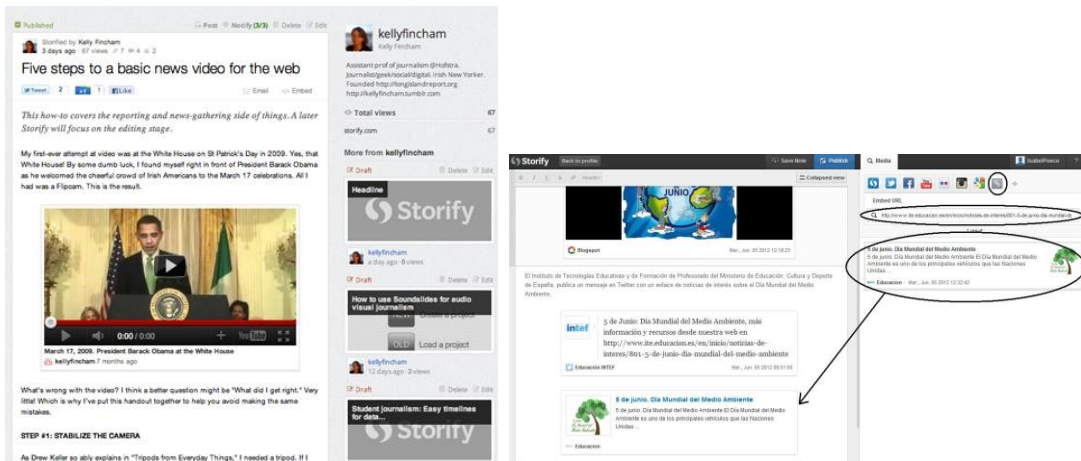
Published

Post Notify (3/3) Delete Edit

Storified by Kelly Fincham
3 days ago · 67 views

Five steps to a basic news video for the web

Tweet 2 1 Like

Email Embed

This how-to covers the reporting and news-gathering side of things. A later Storify will focus on the editing stage.

My first-ever attempt at video was at the White House on St Patrick's Day in 2009. Yes, that White House! By some dumb luck, I found myself right in front of President Barack Obama as he welcomed the cheerful crowd of Irish Americans to the March 17 celebrations. All I had was a Flipcam. This is the result.

0:00 / 0:00

March 17, 2009. President Barack Obama at the White House
kellyfincham 7 months ago

What's wrong with the video? I think a better question might be "What did I get right." Very little! Which is why I've put this handout together to help you avoid making the same mistakes.

STEP #1: STABILIZE THE CAMERA

As Drew Keller so ably explains in "Tripods from Everyday Things," I needed a tripod. If I

kellyfincham
Kelly Fincham

Assistant prof of journalism @Hofstra. Journalist/geek/social/digital. Irish New Yorker. Founded http://longislandreport.org http://kellyfincham.tumblr.com

Total views 67
storify.com 67

More from kellyfincham

Draft Delete Edit
Headline
Storify

kellyfincham
a day ago · 8 views

Draft Delete Edit
How to use Soundslides for audio visual journalism
Load a project

kellyfincham
12 days ago · 2 views

Draft Delete Edit
Student journalism: Easy timelines for data...
Storify

Storify Back to profile Save Now Publish

Collapsed view

5 de JUNIO

Blogspot Mar., Jun. 05 2012 12:16:23

El Instituto de Tecnologías Educativas y de Formación de Profesorado del Ministerio de Educación, Cultura y Deporte de España, publica un mensaje en Twitter con un enlace de noticias de interés sobre el Día Mundial del Medio Ambiente.

intef
5 de Junio: Día Mundial del Medio Ambiente, más información y recursos desde nuestra web en http://www.ite.educacion.es/es/inicio/noticias-de-interes/801-5-de-junio-dia-mundial-del-medio-ambiente

Educación INTEF Mar., Jun. 05 2012 08:51:06

5 de junio. Día Mundial del Medio Ambiente
5 de junio. Día Mundial del Medio Ambiente El Día Mundial del Medio Ambiente es uno de los principales vehículos que las Naciones Unidas ...

Educacion

Media IsabelPonce

Embed URL
http://www.ite.educacion.es/es/inicio/noticias-de-interes/801-5-de-junio-dia-mundial-de

5 de junio. Día Mundial del Medio Ambiente
5 de junio. Día Mundial del Medio Ambiente El Día Mundial del Medio Ambiente es uno de los principales vehículos que las Naciones Unidas ...
Educacion Mar., Jun. 05 2012 12:32:42